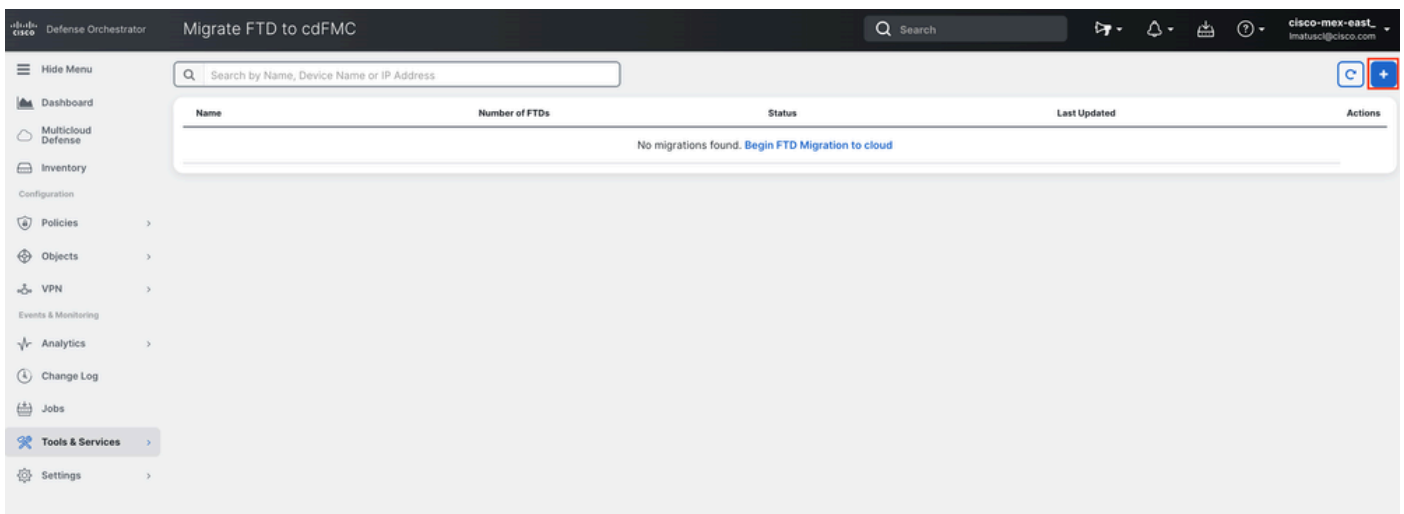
cisco Defense Orchestrator

Migrate FTD to cdFMC

Search

cisco-mex-east_
lmatuscl@cisco.com

Hide Menu
Dashboard
Multicloud Defense
Inventory
Configuration
Policies
Objects
VPN
Events & Monitoring
Analytics
Change Log
Jobs
Tools & Services
Settings

Search by Name, Device Name or IP Address

| Name | Number of FTDs | Status | Last Updated | Actions |
|---|---|---|---|---|
| No migrations found. Begin FTD Migration to cloud | | | | |